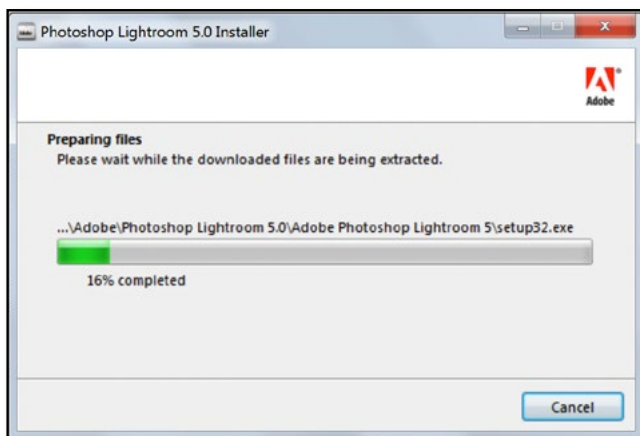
Photoshop Lightroom 5.0 Installer

Adobe

Preparing files
Please wait while the downloaded files are being extracted.

...\Adobe\Photoshop Lightroom 5.0\Adobe Photoshop Lightroom 5\setup32.exe

16% completed

Cancel